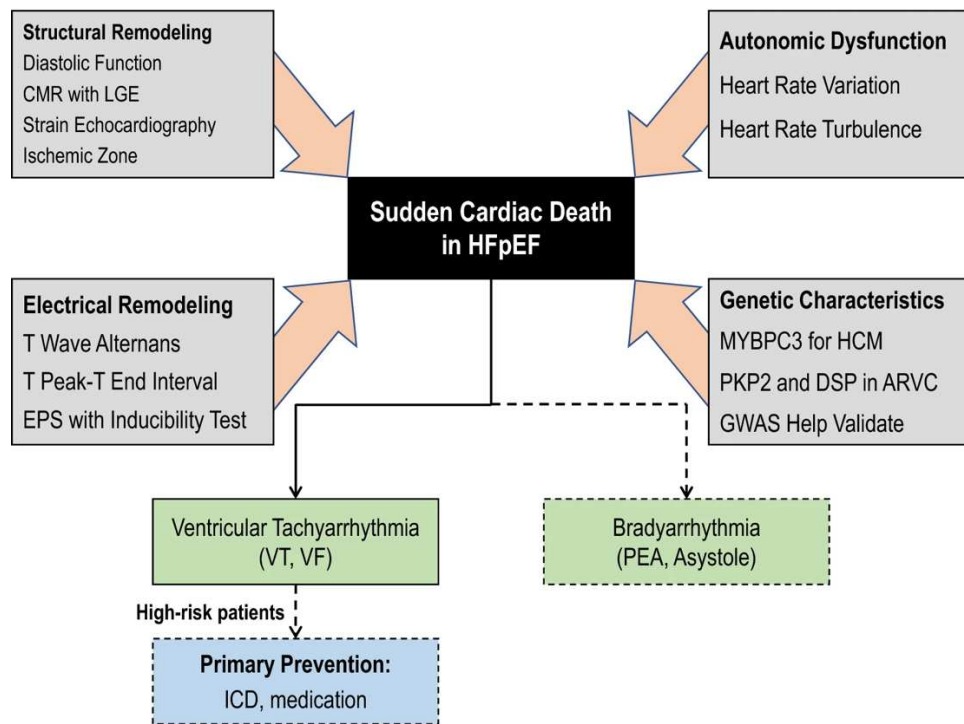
Structural Remodeling
Diastolic Function
CMR with LGE
Strain Echocardiography
Ischemic Zone

Autonomic Dysfunction
Heart Rate Variation
Heart Rate Turbulence

Sudden Cardiac Death in HFpEF

Electrical Remodeling
T Wave Alternans
T Peak-T End Interval
EPS with Inducibility Test

Genetic Characteristics
MYBPC3 for HCM
PKP2 and DSP in ARVC
GWAS Help Validate

Ventricular Tachyarrhythmia (VT, VF)

Bradyarrhythmia (PEA, Asystole)

High-risk patients

Primary Prevention:
ICD, medication